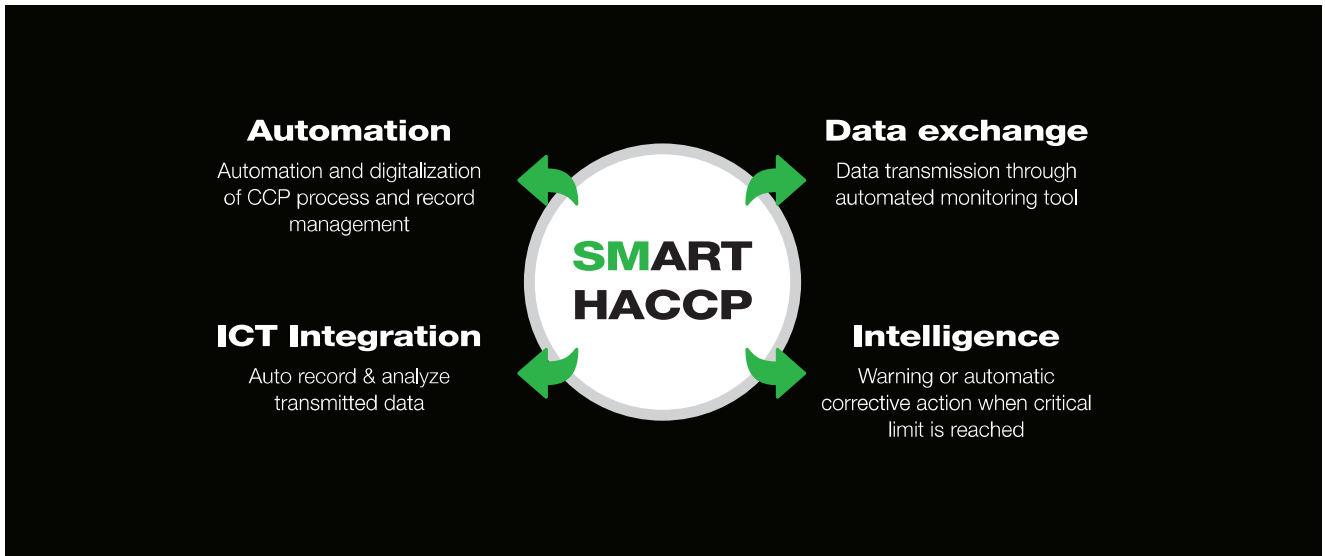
Automation
Automation and digitalization of CCP process and record management

Data exchange
Data transmission through automated monitoring tool

SMART
HACCP

ICT Integration
Auto record & analyze transmitted data

Intelligence
Warning or automatic corrective action when critical limit is reached